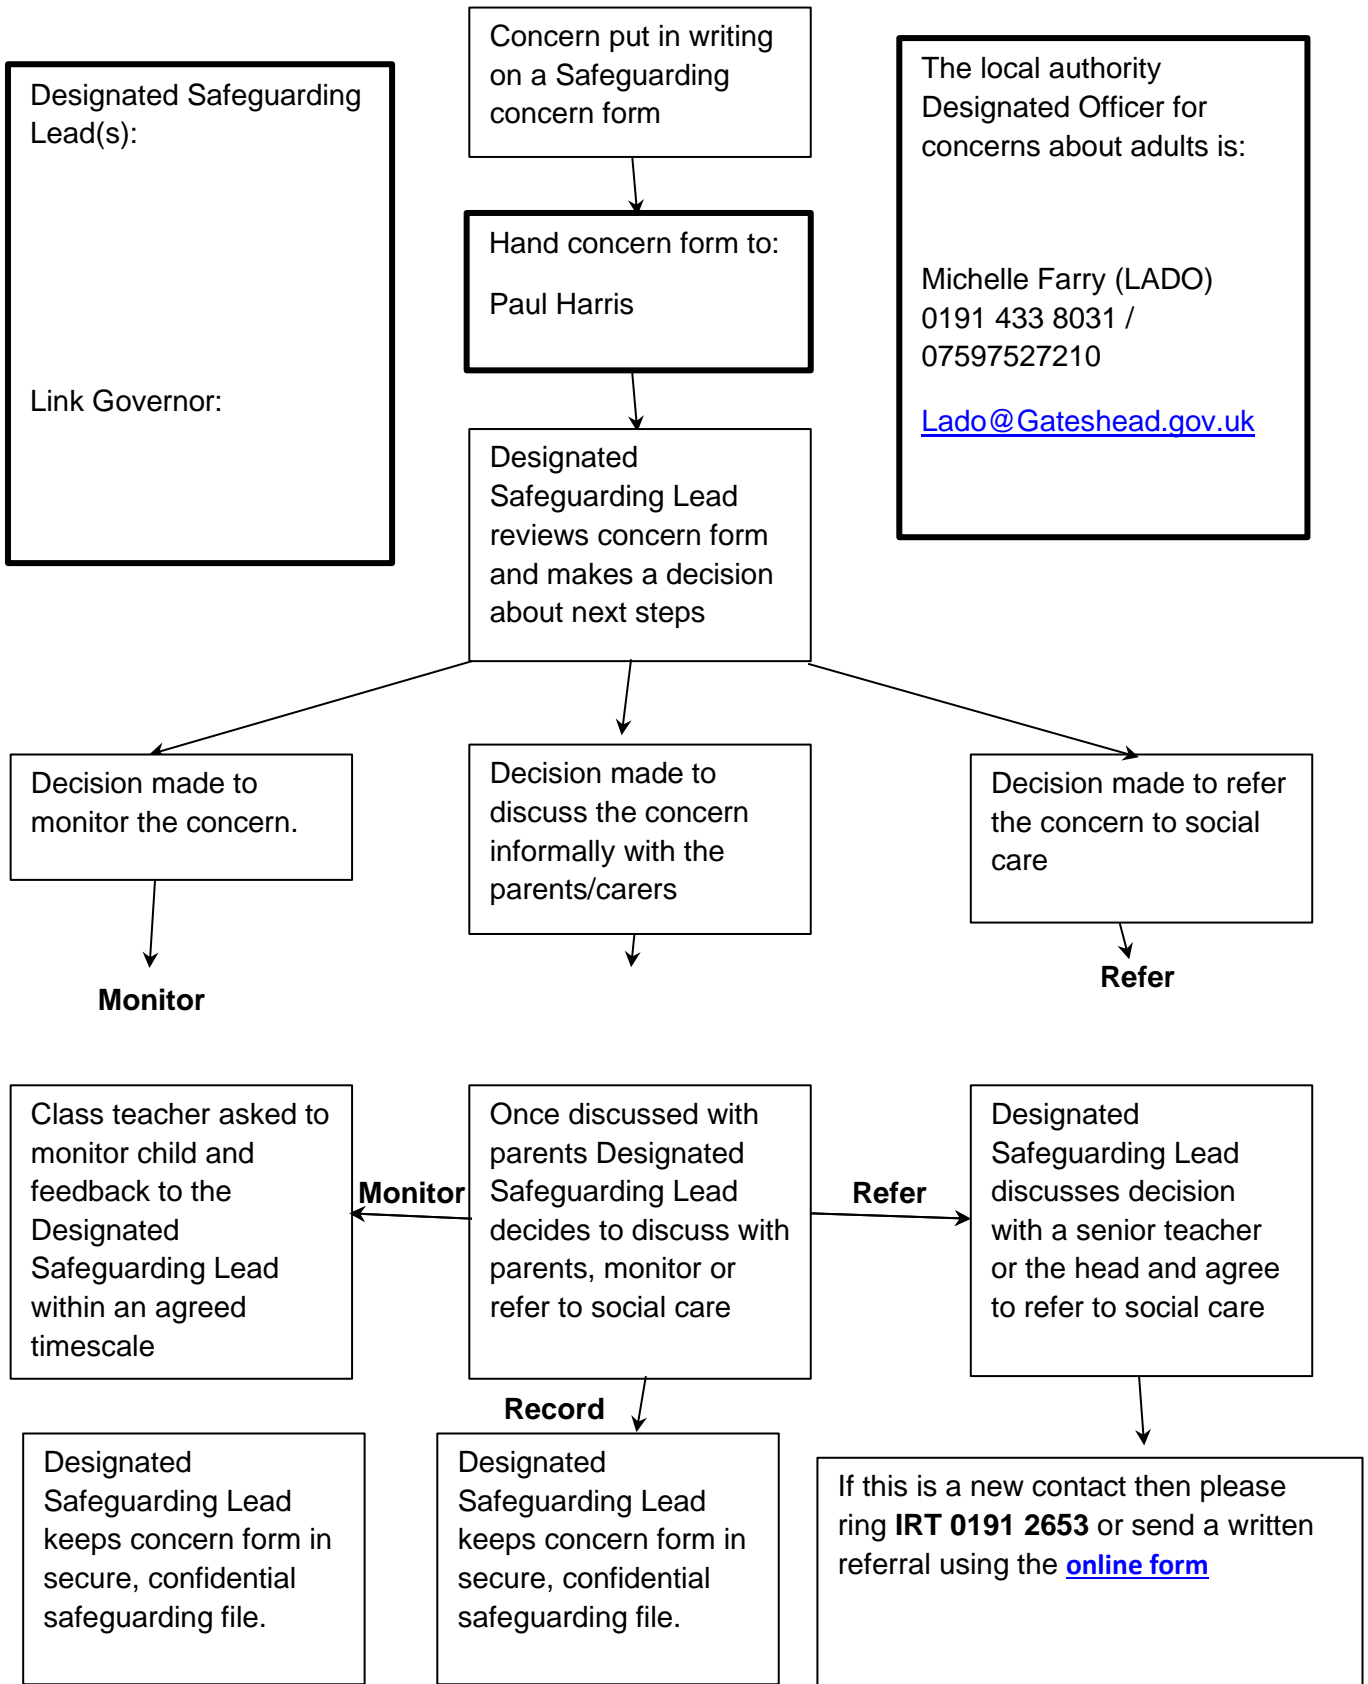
Designated Safeguarding Lead(s):

Link Governor:

Concern put in writing on a Safeguarding concern form

Hand concern form to:

Paul Harris

Designated Safeguarding Lead reviews concern form and makes a decision about next steps

The local authority Designated Officer for concerns about adults is:

Michelle Farry (LADO) 0191 433 8031 / 07597527210

Lado@Gateshead.gov.uk

Decision made to monitor the concern.

Decision made to discuss the concern informally with the parents/carers

Decision made to refer the concern to social care

Monitor

Refer

Class teacher asked to monitor child and feedback to the Designated Safeguarding Lead within an agreed timescale

Monitor

Once discussed with parents Designated Safeguarding Lead decides to discuss with parents, monitor or refer to social care

Refer

Designated Safeguarding Lead discusses decision with a senior teacher or the head and agree to refer to social care

Record

Designated Safeguarding Lead keeps concern form in secure, confidential safeguarding file.

Designated Safeguarding Lead keeps concern form in secure, confidential safeguarding file.

If this is a new contact then please ring **IRT 0191 2653** or send a written referral using the **online form**